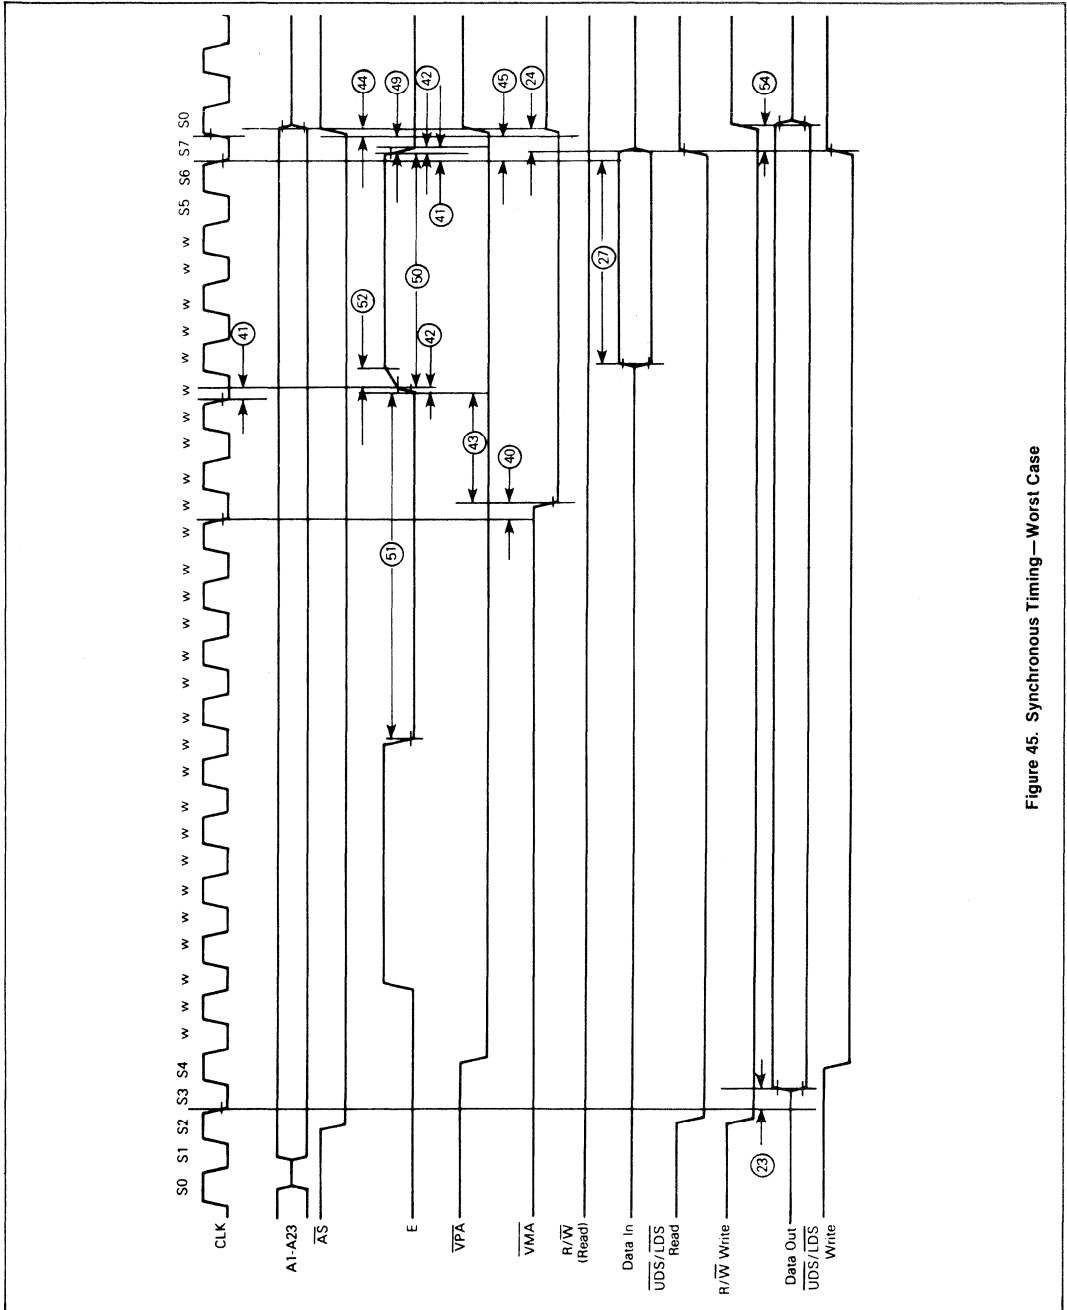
S0 S1 S2 S3 S4 w w w w w w w w w w w w w w w w w w w w w w w S5 S6 S7 S0

CLK

A1-A23

$\overline{AS}$

E

$\overline{VPA}$

$\overline{VMA}$

R/$\overline{W}$ (Read)

Data In

$\overline{UDS}$/$\overline{LDS}$ Read

R/$\overline{W}$ Write

Data Out

$\overline{UDS}$/$\overline{LDS}$ Write

23

51

43

40

41

52

50

42

27

41

44

49

42

45

24

54

Figure 45. Synchronous Timing—Worst Case